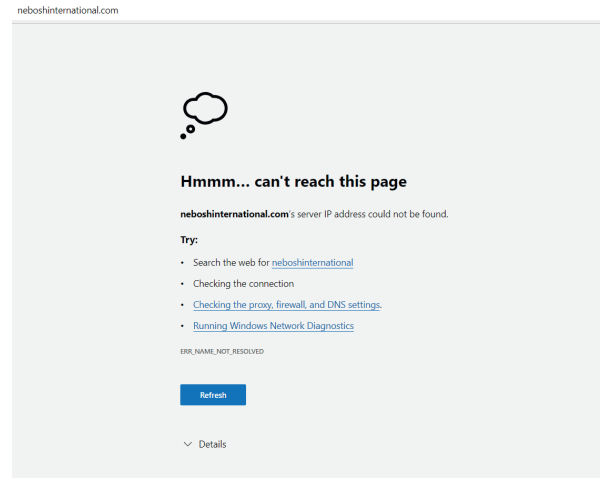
neboshinternational.com

Hmmm... can't reach this page

neboshinternational.com's server IP address could not be found.

Try:

- Search the web for neboshinternational
- Checking the connection
- Checking the proxy, firewall, and DNS settings.
- Running Windows Network Diagnostics

ERR_NAME_NOT_RESOLVED

Refresh

Details